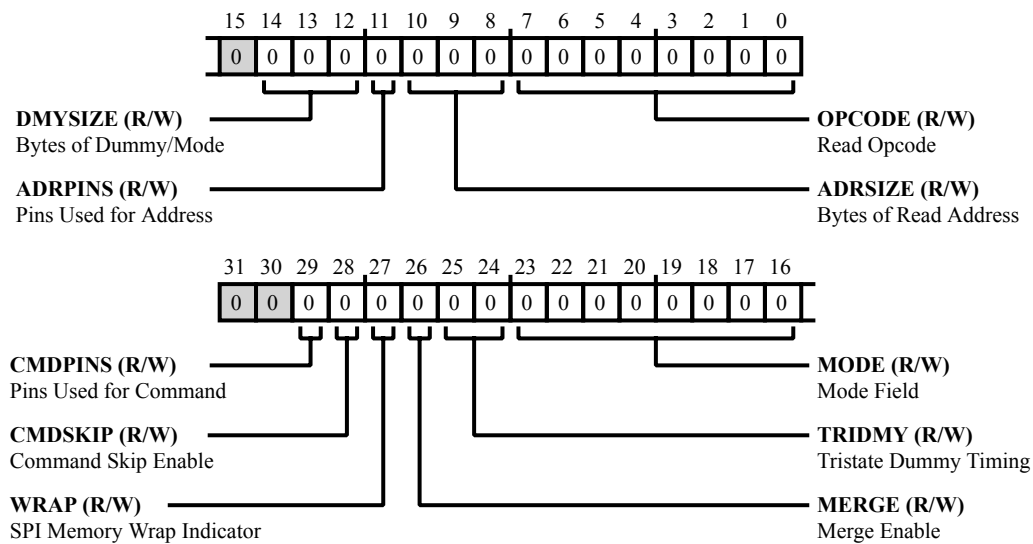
15 14 13 12 11 10 9 8 7 6 5 4 3 2 1 0

| 0 | 0 | 0 | 0 | 0 | 0 | 0 | 0 | 0 | 0 | 0 | 0 | 0 | 0 | 0 | 0 |
|---|---|---|---|---|---|---|---|---|---|---|---|---|---|---|---|

**DMYSIZE (R/W)**
Bytes of Dummy/Mode

**ADRPINS (R/W)**
Pins Used for Address

**OPCODE (R/W)**
Read Opcode

**ADRSIZE (R/W)**
Bytes of Read Address

31 30 29 28 27 26 25 24 23 22 21 20 19 18 17 16

| 0 | 0 | 0 | 0 | 0 | 0 | 0 | 0 | 0 | 0 | 0 | 0 | 0 | 0 | 0 | 0 |
|---|---|---|---|---|---|---|---|---|---|---|---|---|---|---|---|

**CMDPINS (R/W)**
Pins Used for Command

**CMDSKIP (R/W)**
Command Skip Enable

**WRAP (R/W)**
SPI Memory Wrap Indicator

**MODE (R/W)**
Mode Field

**TRIDMY (R/W)**
Tristate Dummy Timing

**MERGE (R/W)**
Merge Enable